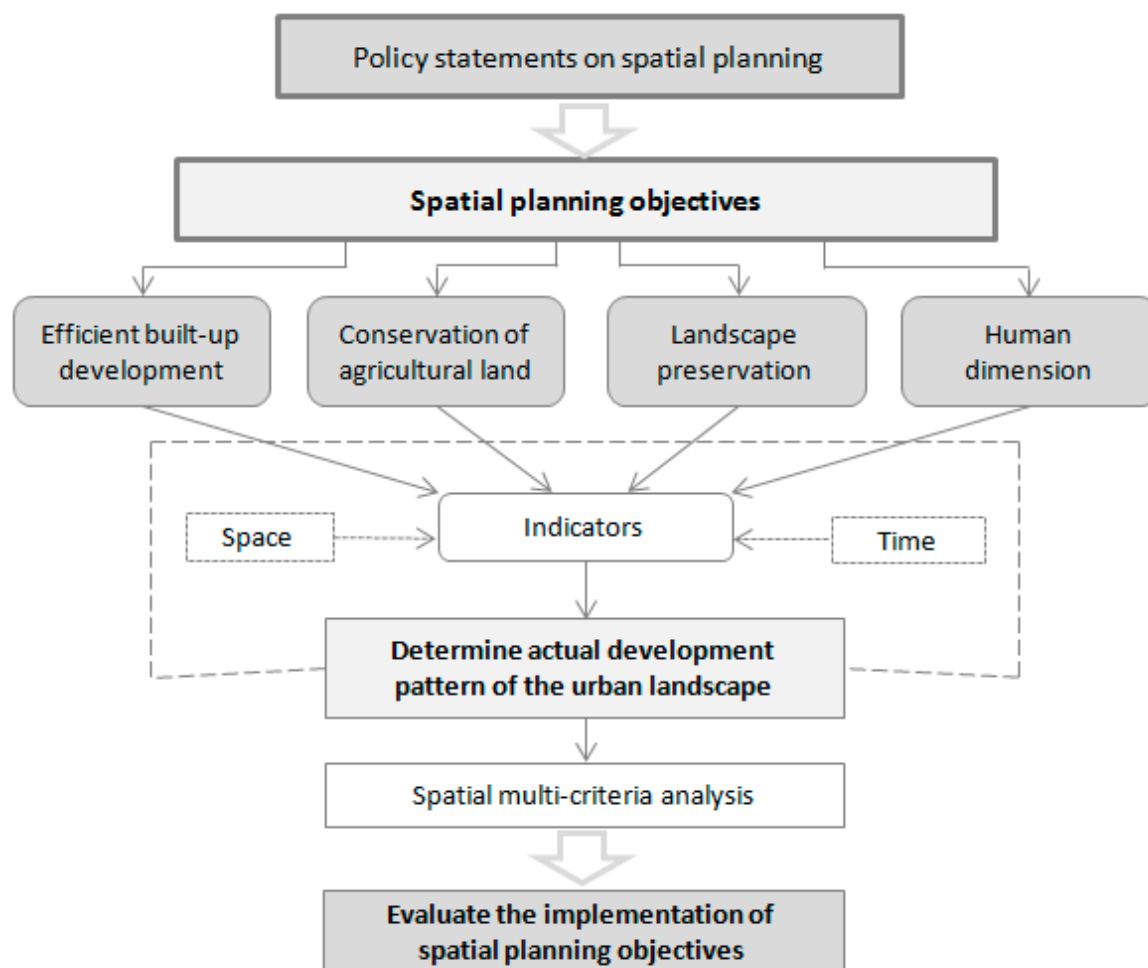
Policy statements on spatial planning

Spatial planning objectives

Efficient built-up development

Conservation of agricultural land

Landscape preservation

Human dimension

Space

Indicators

Time

Determine actual development pattern of the urban landscape

Spatial multi-criteria analysis

Evaluate the implementation of spatial planning objectives